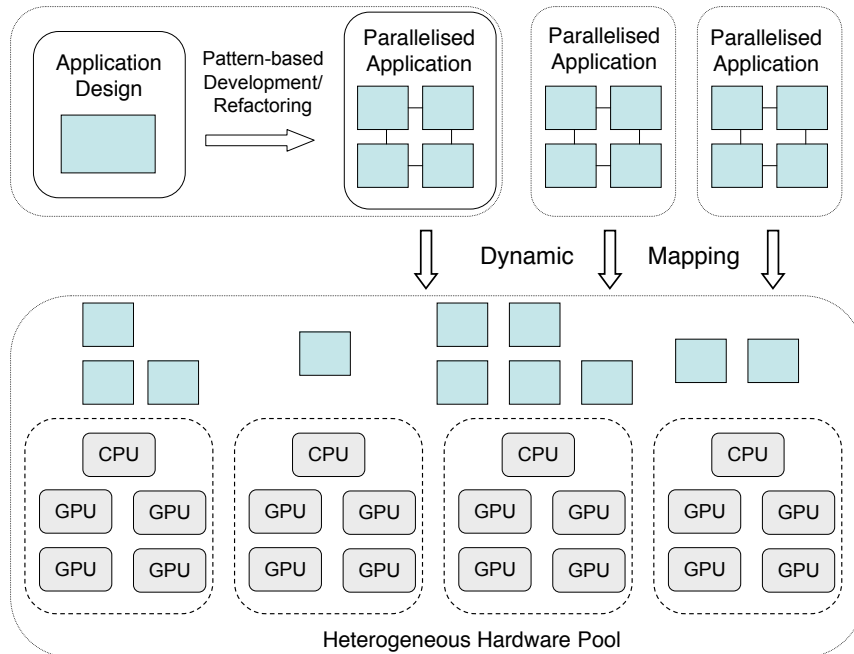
Application Design

Pattern-based Development/ Refactoring

Parallelised Application

Parallelised Application

Parallelised Application

Dynamic Mapping

CPU
GPU GPU
GPU GPU

CPU
GPU GPU
GPU GPU

CPU
GPU GPU
GPU GPU

CPU
GPU GPU
GPU GPU

Heterogeneous Hardware Pool